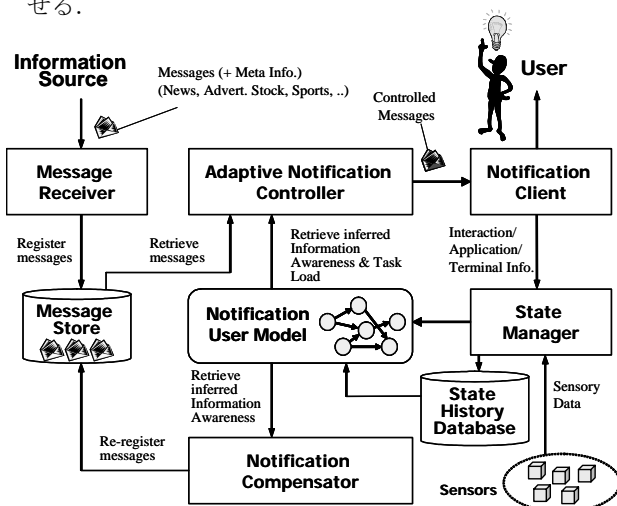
せる.

Information Source

Messages (+ Meta Info.) (News, Advert. Stock, Sports, ..)

User

Controlled Messages

Message Receiver

Adaptive Notification Controller

Notification Client

Register messages

Retrieve messages

Retrieve inferred Information Awareness & Task Load

Interaction/ Application/ Terminal Info.

Message Store

Notification User Model

State Manager

Retrieve inferred Information Awareness

State History Database

Sensory Data

Re-register messages

Notification Compensator

Sensors